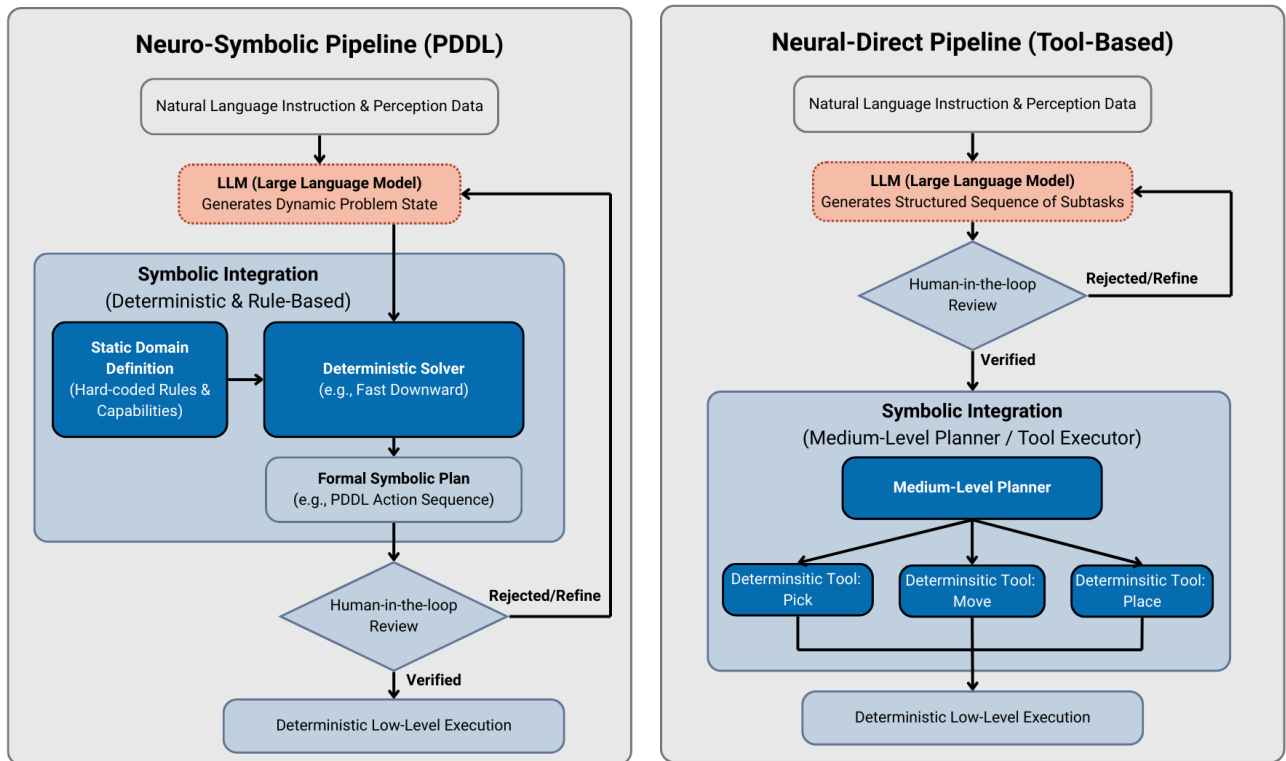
Neuro-Symbolic Pipeline (PDDL)

Natural Language Instruction & Perception Data

LLM (Large Language Model)
Generates Dynamic Problem State

Symbolic Integration
(Deterministic & Rule-Based)

Static Domain Definition
(Hard-coded Rules & Capabilities)

Deterministic Solver
(e.g., Fast Downward)

Formal Symbolic Plan
(e.g., PDDL Action Sequence)

Human-in-the-loop Review

Rejected/Refine

Verified

Deterministic Low-Level Execution

Neural-Direct Pipeline (Tool-Based)

Natural Language Instruction & Perception Data

LLM (Large Language Model)
Generates Structured Sequence of Subtasks

Human-in-the-loop Review

Rejected/Refine

Verified

Symbolic Integration
(Medium-Level Planner / Tool Executor)

Medium-Level Planner

Determinsitic Tool: Pick

Determinsitic Tool: Move

Determinsitic Tool: Place

Deterministic Low-Level Execution